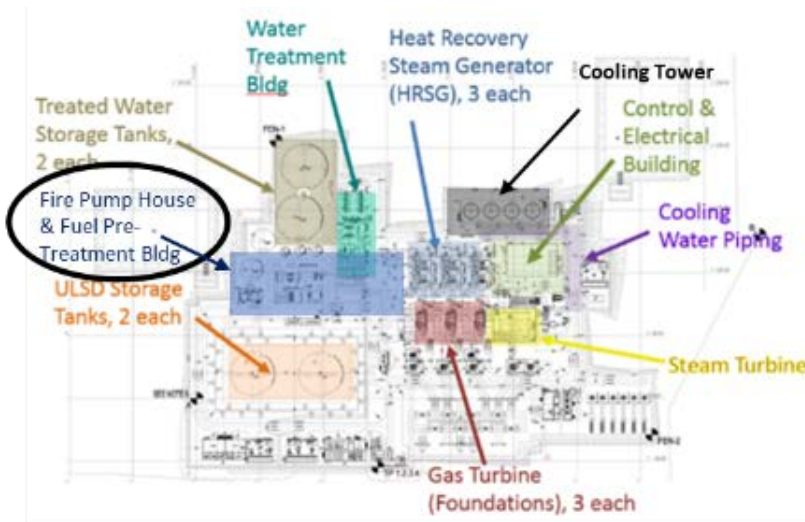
Water Treatment Bldg

Heat Recovery Steam Generator (HRSG), 3 each

Cooling Tower

Treated Water Storage Tanks, 2 each

Control & Electrical Building

Fire Pump House & Fuel Pre-Treatment Bldg

Cooling Water Piping

ULSD Storage Tanks, 2 each

Steam Turbine

Gas Turbine (Foundations), 3 each